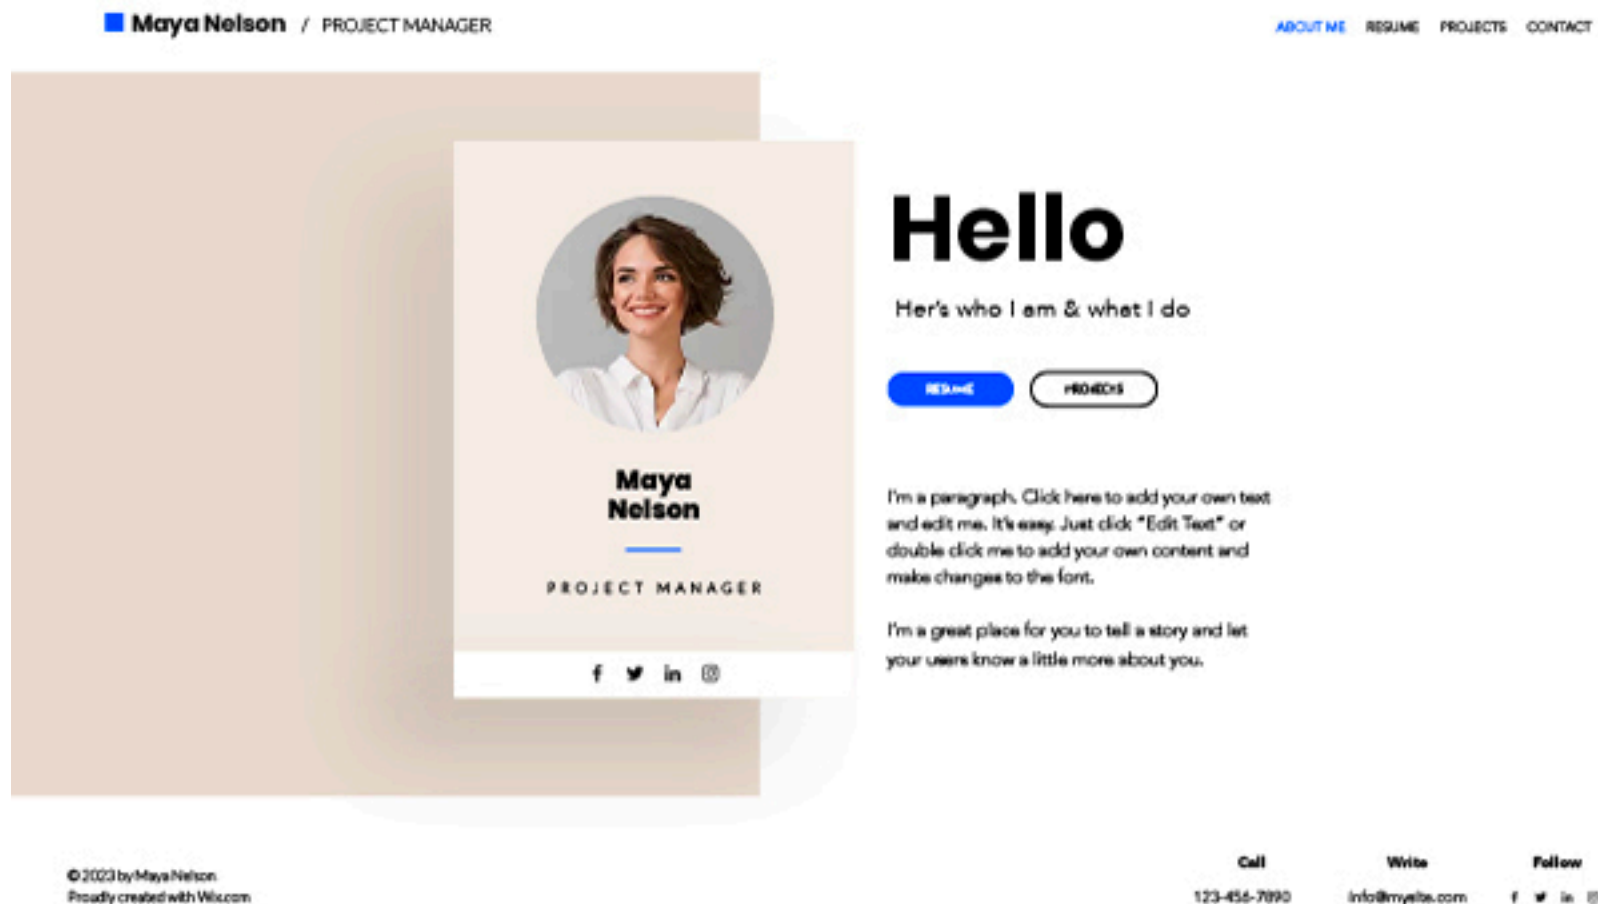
Maya Nelson / PROJECT MANAGER

ABOUT ME RESUME PROJECTS CONTACT

Maya Nelson

PROJECT MANAGER

Hello

Her's who I am & what I do

RESUME PROJECTS

I'm a paragraph. Click here to add your own text and edit me. It's easy. Just click "Edit Text" or double click me to add your own content and make changes to the font.

I'm a great place for you to tell a story and let your users know a little more about you.

© 2023 by Maya Nelson
Proudly created with Wix.com

Call
123-456-7890

Write
info@mysite.com

Follow